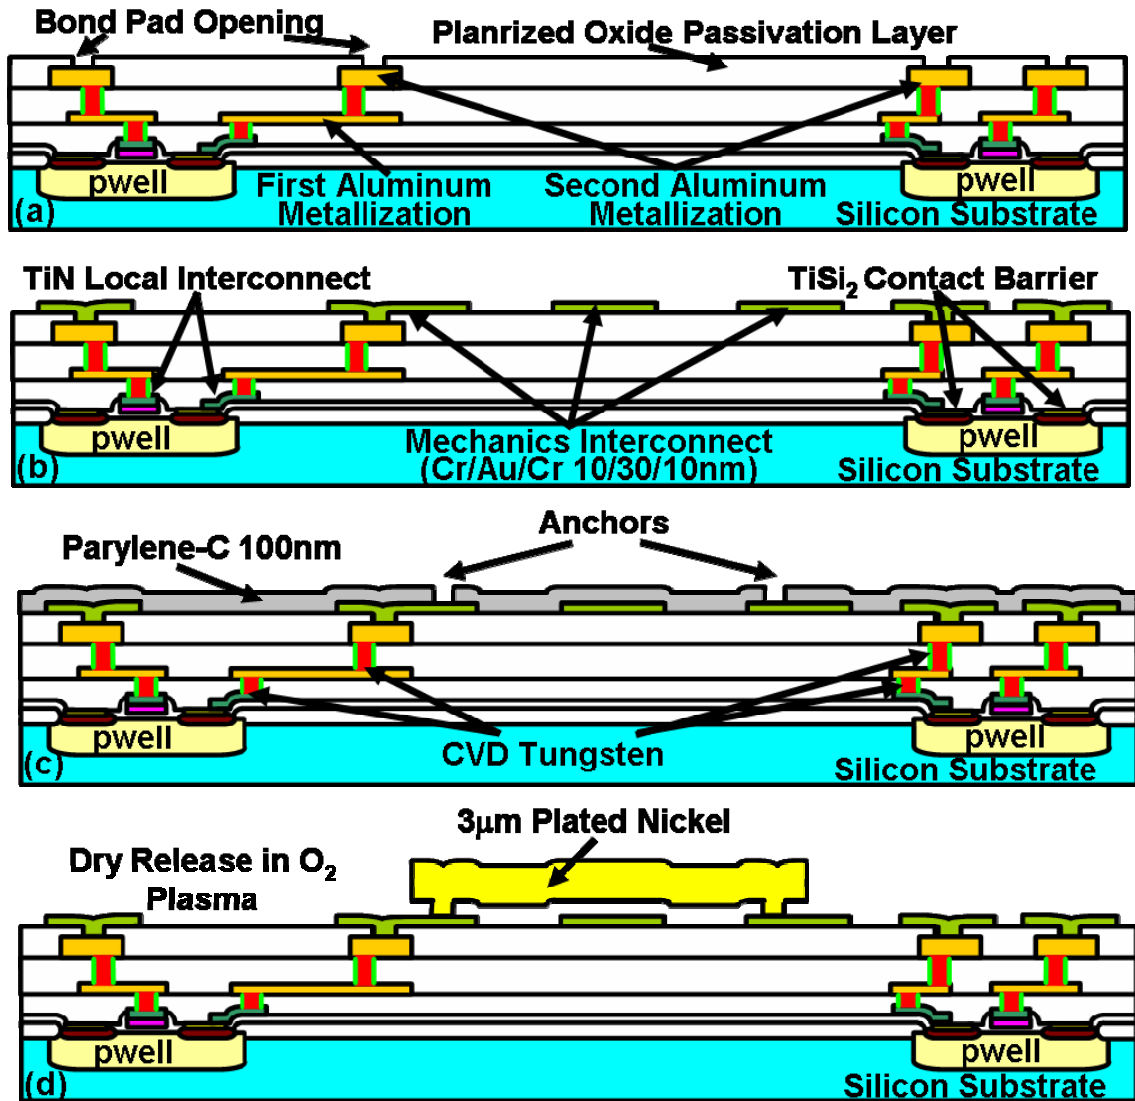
Bond Pad Opening
Planrized Oxide Passivation Layer
pwell
First Aluminum Metallization
Second Aluminum Metallization
pwell
(a)
Silicon Substrate

TiN Local Interconnect
TiSi$_2$ Contact Barrier
pwell
Mechanics Interconnect (Cr/Au/Cr 10/30/10nm)
pwell
(b)
Silicon Substrate

Anchors
Parylene-C 100nm
pwell
CVD Tungsten
pwell
(c)
Silicon Substrate

3μm Plated Nickel
Dry Release in O$_2$ Plasma
pwell
pwell
(d)
Silicon Substrate